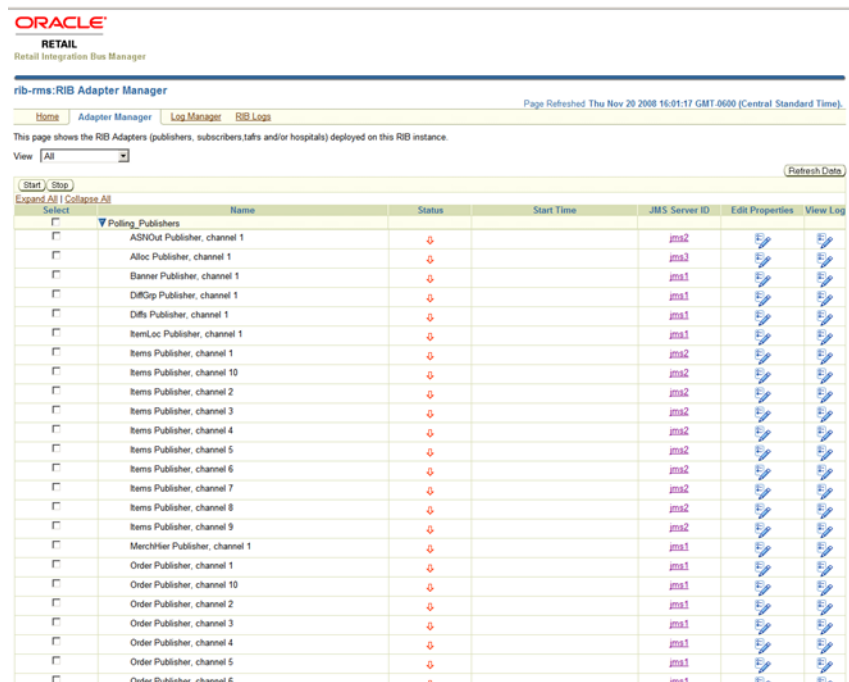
ORACLE
RETAIL
Retail Integration Bus Manager

rib-rms:RIB Adapter Manager

Page Refreshed Thu Nov 20 2008 16:01:17 GMT-0600 (Central Standard Time).

Home | Adapter Manager | Log Manager | RIB Logs

This page shows the RIB Adapters (publishers, subscribers,tafrs and/or hospitals) deployed on this RIB instance.

View All

Refresh Data

Start Stop

Expand All | Collapse All

| Select | Name | Status | Start Time | JMS Server ID | Edit Properties | View Log |
|---|---|---|---|---|---|---|
| | Polling_Publishers | | | | | |
| | ASNOut Publisher, channel 1 | | | jms2 | | |
| | Alloc Publisher, channel 1 | | | jms3 | | |
| | Banner Publisher, channel 1 | | | jms1 | | |
| | DiffGrp Publisher, channel 1 | | | jms1 | | |
| | Diffs Publisher, channel 1 | | | jms1 | | |
| | ItemLoc Publisher, channel 1 | | | jms1 | | |
| | Items Publisher, channel 1 | | | jms2 | | |
| | Items Publisher, channel 10 | | | jms2 | | |
| | Items Publisher, channel 2 | | | jms2 | | |
| | Items Publisher, channel 3 | | | jms2 | | |
| | Items Publisher, channel 4 | | | jms2 | | |
| | Items Publisher, channel 5 | | | jms2 | | |
| | Items Publisher, channel 6 | | | jms2 | | |
| | Items Publisher, channel 7 | | | jms2 | | |
| | Items Publisher, channel 8 | | | jms2 | | |
| | Items Publisher, channel 9 | | | jms2 | | |
| | MerchHier Publisher, channel 1 | | | jms1 | | |
| | Order Publisher, channel 1 | | | jms1 | | |
| | Order Publisher, channel 10 | | | jms1 | | |
| | Order Publisher, channel 2 | | | jms1 | | |
| | Order Publisher, channel 3 | | | jms1 | | |
| | Order Publisher, channel 4 | | | jms1 | | |
| | Order Publisher, channel 5 | | | jms1 | | |
| | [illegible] | | | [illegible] | | |